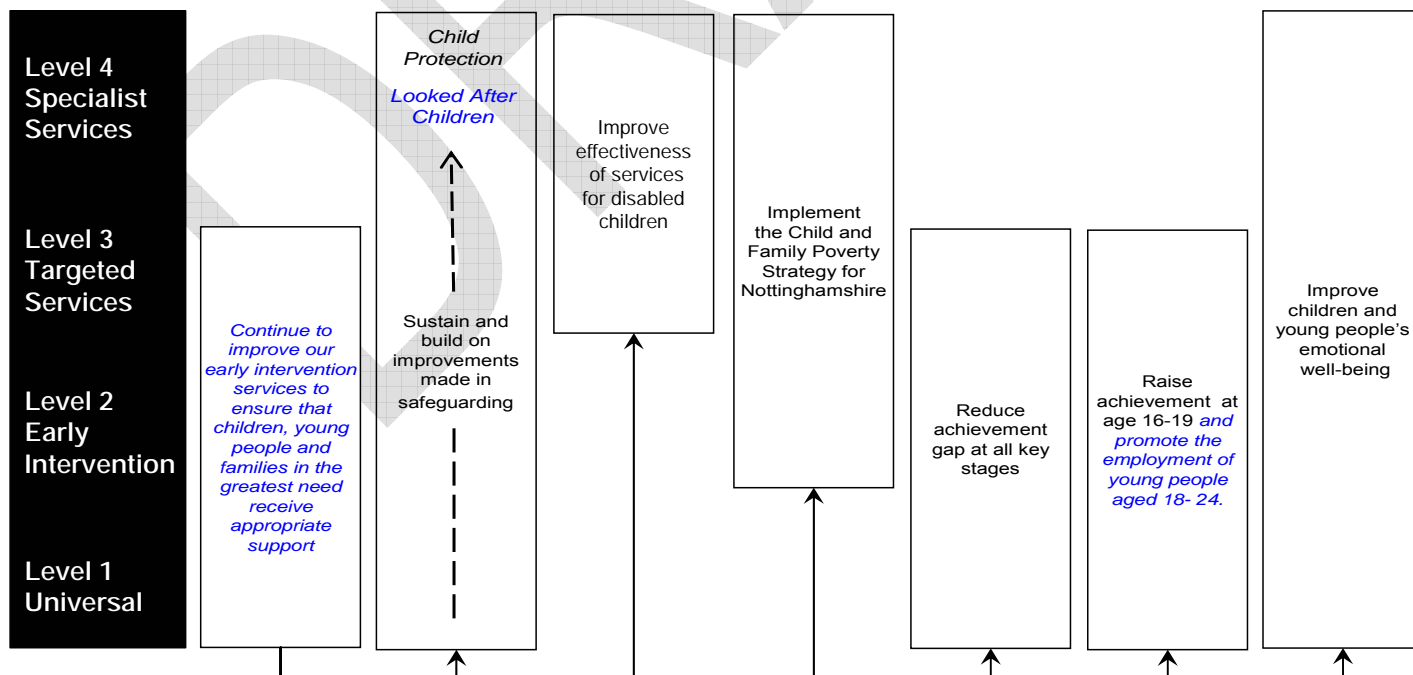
Level 4 Specialist Services

Level 3 Targeted Services

Level 2 Early Intervention

Level 1 Universal

Continue to improve our early intervention services to ensure that children, young people and families in the greatest need receive appropriate support

Child Protection

Looked After Children

Sustain and build on improvements made in safeguarding

Improve effectiveness of services for disabled children

Implement the Child and Family Poverty Strategy for Nottinghamshire

Reduce achievement gap at all key stages

Raise achievement at age 16-19 and promote the employment of young people aged 18- 24.

Improve children and young people's emotional well-being